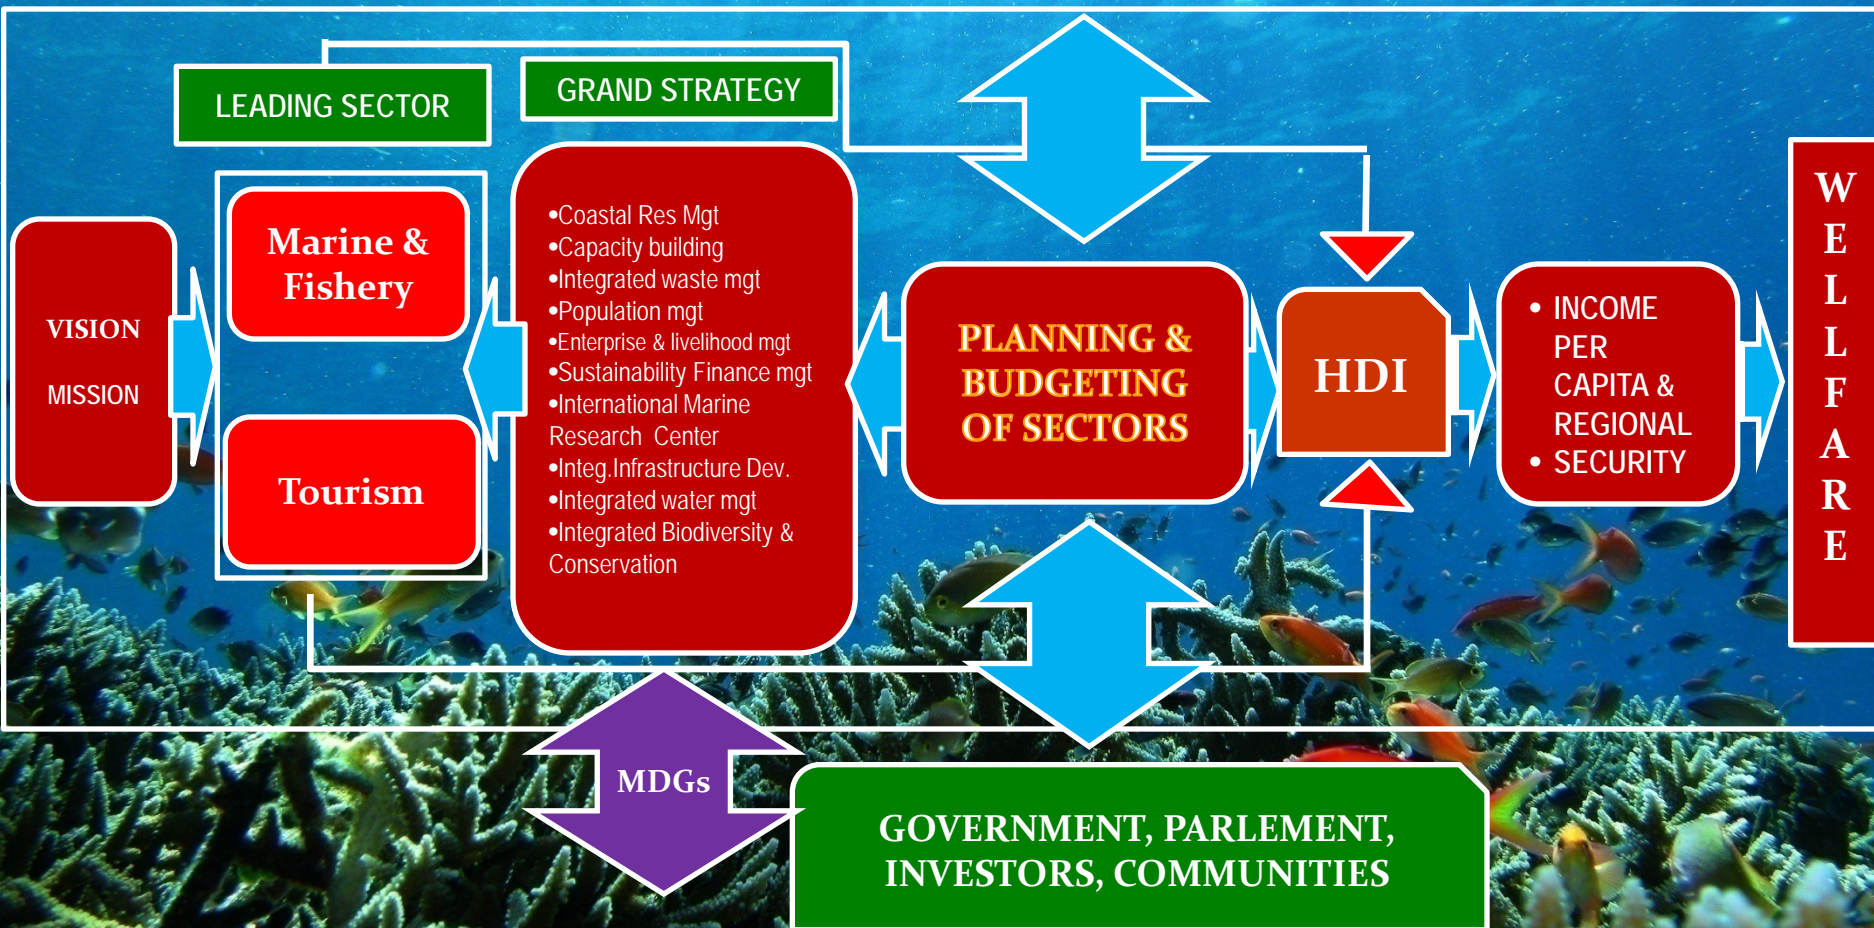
LEADING SECTOR

GRAND STRATEGY

VISION

MISSION

Marine & Fishery

Tourism

•Coastal Res Mgt
•Capacity building
•Integrated waste mgt
•Population mgt
•Enterprise & livelihood mgt
•Sustainability Finance mgt
•International Marine Research Center
•Integ.Infrastructure Dev.
•Integrated water mgt
•Integrated Biodiversity & Conservation

PLANNING & BUDGETING OF SECTORS

HDI

• INCOME PER CAPITA & REGIONAL
• SECURITY

W E L F A R E

MDGs

GOVERNMENT, PARLEMENT, INVESTORS, COMMUNITIES